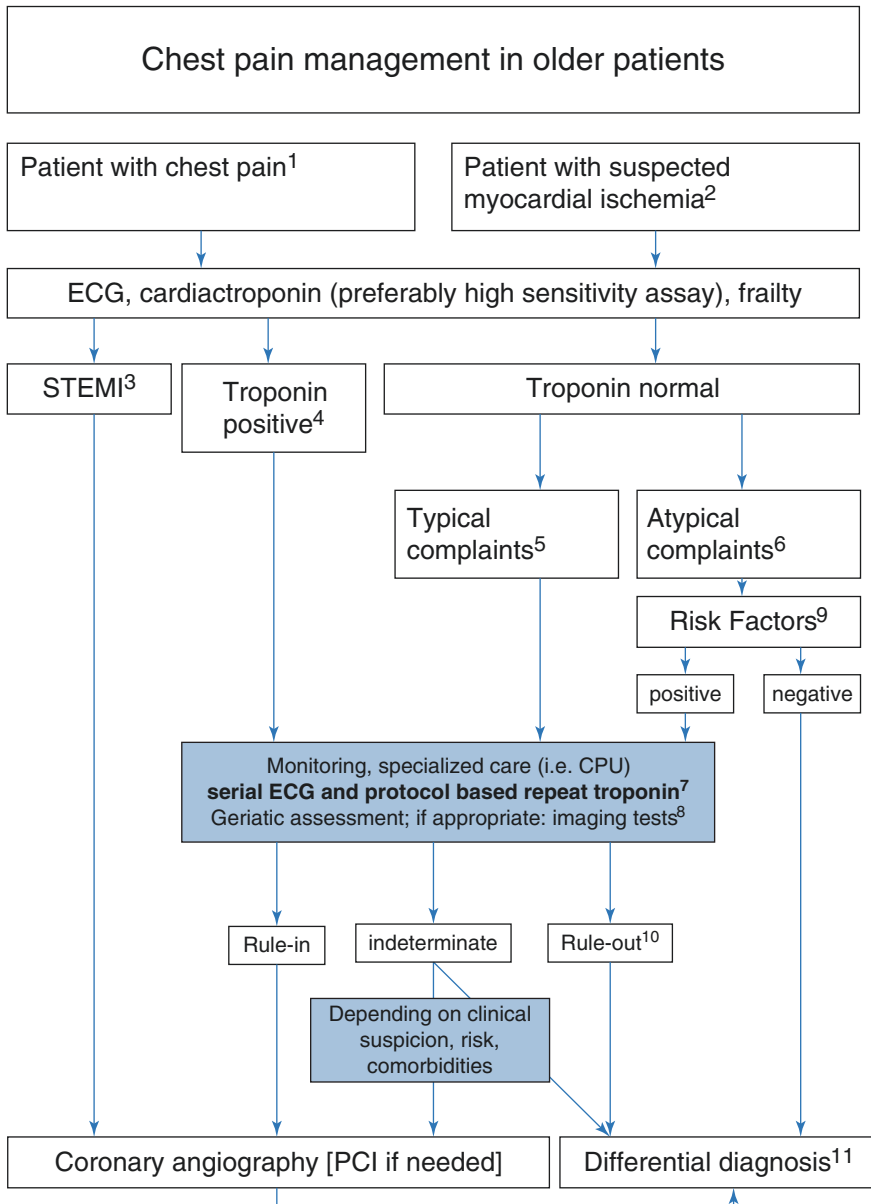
Chest pain management in older patients

Patient with chest pain$^{1}$

Patient with suspected myocardial ischemia$^{2}$

ECG, cardiactroponin (preferably high sensitivity assay), frailty

STEMI$^{3}$

Troponin positive$^{4}$

Troponin normal

Typical complaints$^{5}$

Atypical complaints$^{6}$

Risk Factors$^{9}$

positive

negative

Monitoring, specialized care (i.e. CPU)
**serial ECG and protocol based repeat troponin$^{7}$**
Geriatic assessment; if appropriate: imaging tests$^{8}$

Rule-in

indeterminate

Rule-out$^{10}$

Depending on clinical suspicion, risk, comorbidities

Coronary angiography [PCI if needed]

Differential diagnosis$^{11}$